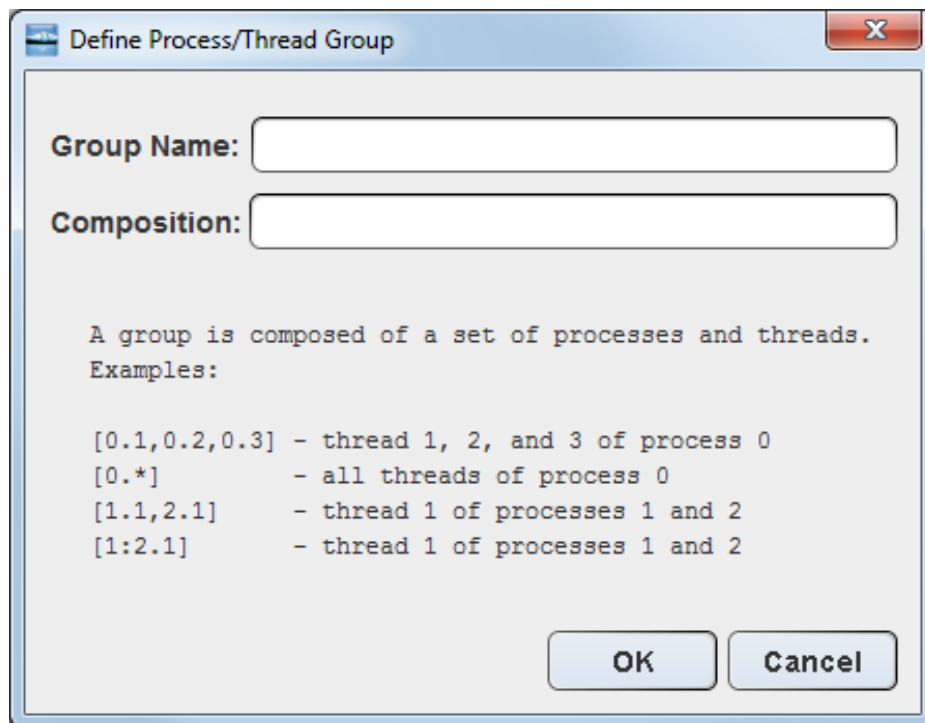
Define Process/Thread Group

Group Name:

Composition:

A group is composed of a set of processes and threads.
Examples:

[0.1,0.2,0.3] - thread 1, 2, and 3 of process 0
[0.*] - all threads of process 0
[1.1,2.1] - thread 1 of processes 1 and 2
[1:2.1] - thread 1 of processes 1 and 2

OK Cancel